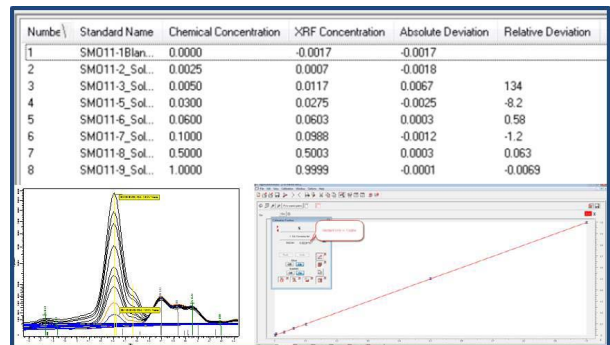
| Numbe | Standard Name | Chemical Concentration | XRF Concentration | Absolute Deviation | Relative Deviation |
|---|---|---|---|---|---|
| 1 | SM011-1Blan... | 0.0000 | -0.0017 | -0.0017 | |
| 2 | SM011-2_Sol... | 0.0025 | 0.0007 | -0.0018 | |
| 3 | SM011-3_Sol... | 0.0050 | 0.0117 | 0.0067 | 134 |
| 4 | SM011-5_Sol... | 0.0300 | 0.0275 | -0.0025 | -8.2 |
| 5 | SM011-6_Sol... | 0.0600 | 0.0603 | 0.0003 | 0.58 |
| 6 | SM011-7_Sol... | 0.1000 | 0.0988 | -0.0012 | -1.2 |
| 7 | SM011-8_Sol... | 0.5000 | 0.5003 | 0.0003 | 0.063 |
| 8 | SM011-9_Sol... | 1.0000 | 0.9999 | -0.0001 | -0.0069 |

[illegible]